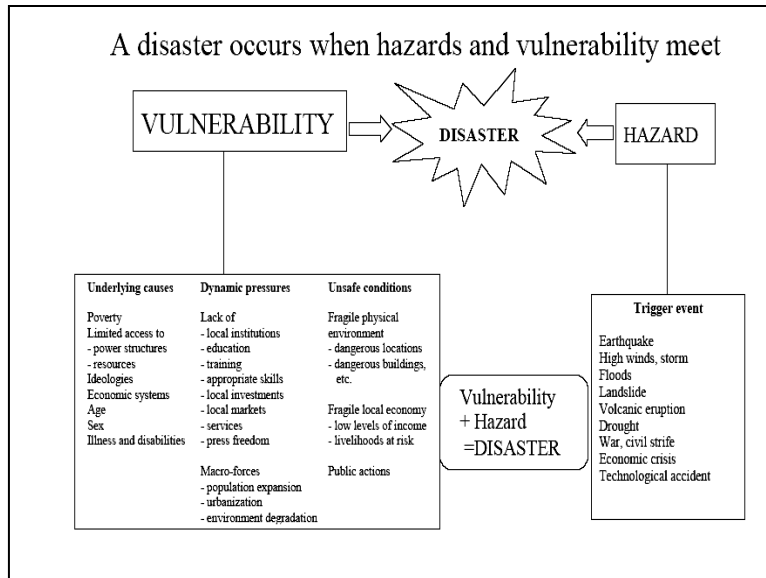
A disaster occurs when hazards and vulnerability meet

VULNERABILITY

DISASTER

HAZARD

**Underlying causes**

Poverty
Limited access to
- power structures
- resources
Ideologies
Economic systems
Age
Sex
Illness and disabilities

**Dynamic pressures**

Lack of
- local institutions
- education
- training
- appropriate skills
- local investments
- local markets
- services
- press freedom

Macro-forces
- population expansion
- urbanization
- environment degradation

**Unsafe conditions**

Fragile physical environment
- dangerous locations
- dangerous buildings, etc.

Fragile local economy
- low levels of income
- livelihoods at risk

Public actions

Vulnerability
+ Hazard
=DISASTER

**Trigger event**

Earthquake
High winds, storm
Floods
Landslide
Volcanic eruption
Drought
War, civil strife
Economic crisis
Technological accident